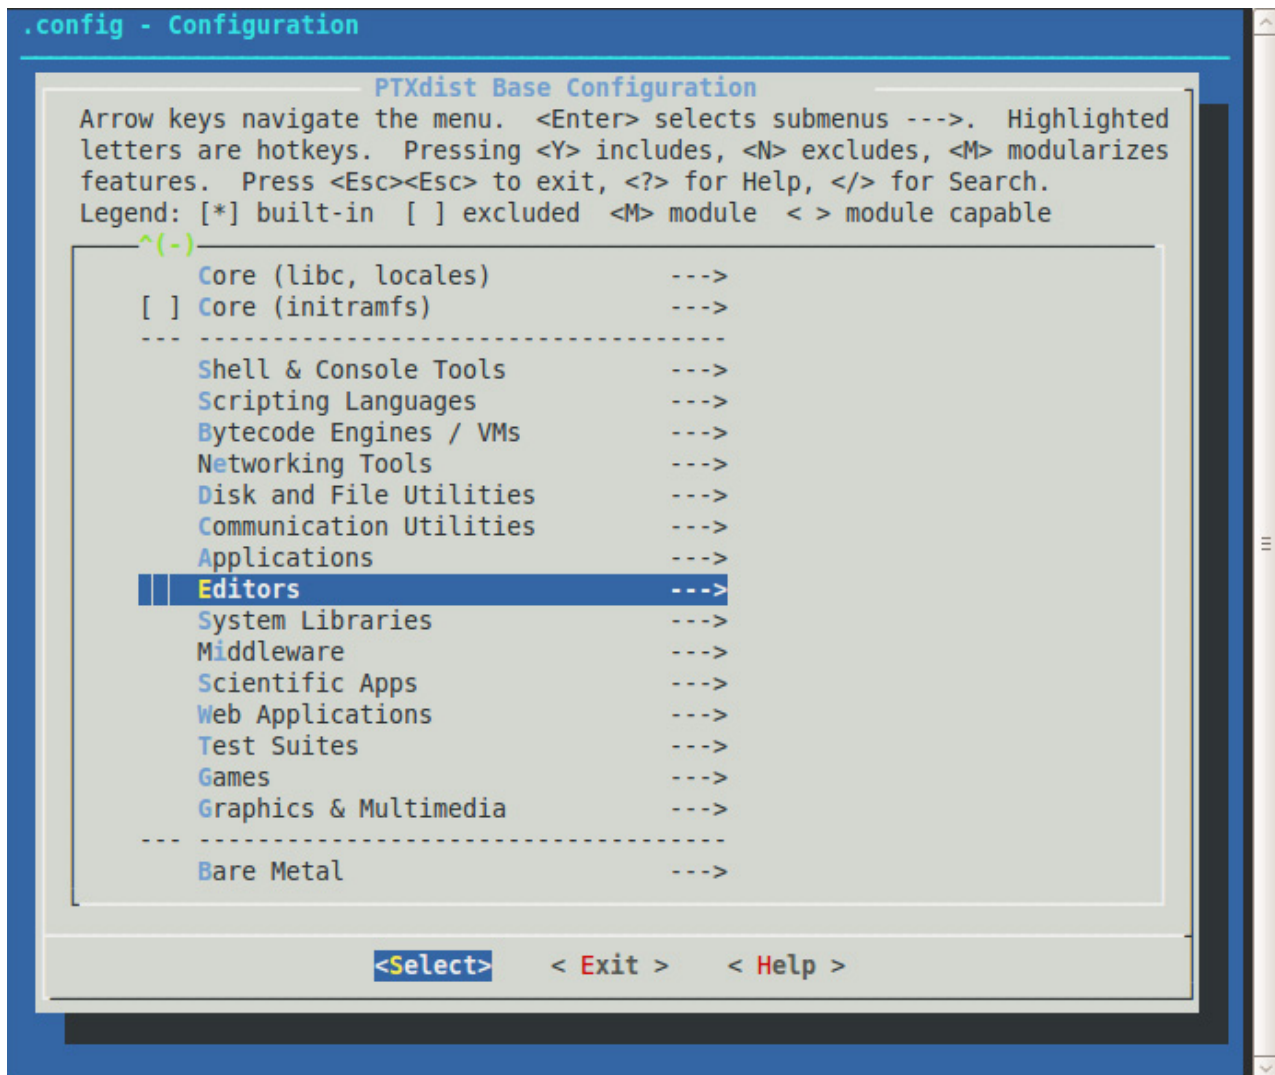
.config - Configuration

PTXdist Base Configuration

Arrow keys navigate the menu. <Enter> selects submenus --->. Highlighted letters are hotkeys. Pressing <Y> includes, <N> excludes, <M> modularizes features. Press <Esc><Esc> to exit, <?> for Help, </> for Search. Legend: [*] built-in [ ] excluded <M> module < > module capable

^(-)

Core (libc, locales) --->
[ ] Core (initramfs) --->
--- ----------------------------------
Shell & Console Tools --->
Scripting Languages --->
Bytecode Engines / VMs --->
Networking Tools --->
Disk and File Utilities --->
Communication Utilities --->
Applications --->
Editors --->
System Libraries --->
Middleware --->
Scientific Apps --->
Web Applications --->
Test Suites --->
Games --->
Graphics & Multimedia --->
--- ----------------------------------
Bare Metal --->

<Select> < Exit > < Help >